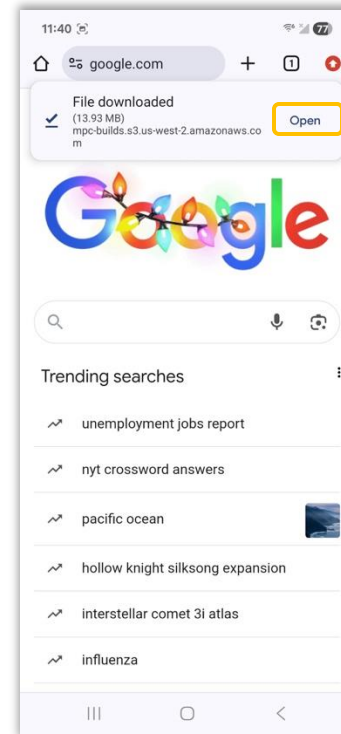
11:40

77

google.com

1

File downloaded
(13.93 MB)
mpc-builds.s3.us-west-2.amazonaws.com

Open

Google

Trending searches

unemployment jobs report

nyt crossword answers

pacific ocean

hollow knight silksong expansion

interstellar comet 3i atlas

influenza